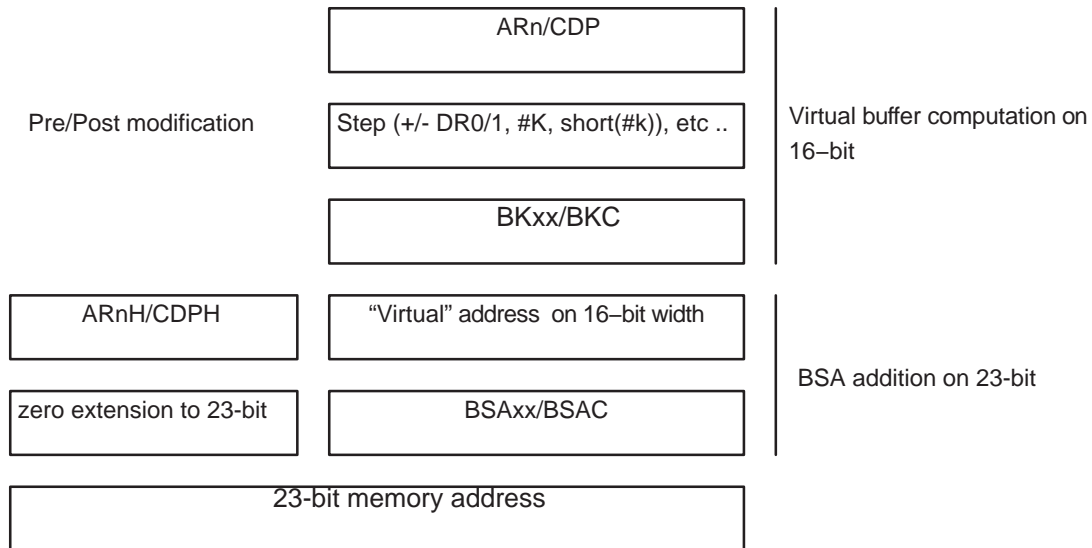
ARn/CDP

Pre/Post modification

Step (+/- DR0/1, #K, short(#k)), etc ..

Virtual buffer computation on 16−bit

BKxx/BKC

ARnH/CDPH

“Virtual” address on 16−bit width

BSA addition on 23-bit

zero extension to 23-bit

BSAxx/BSAC

23-bit memory address